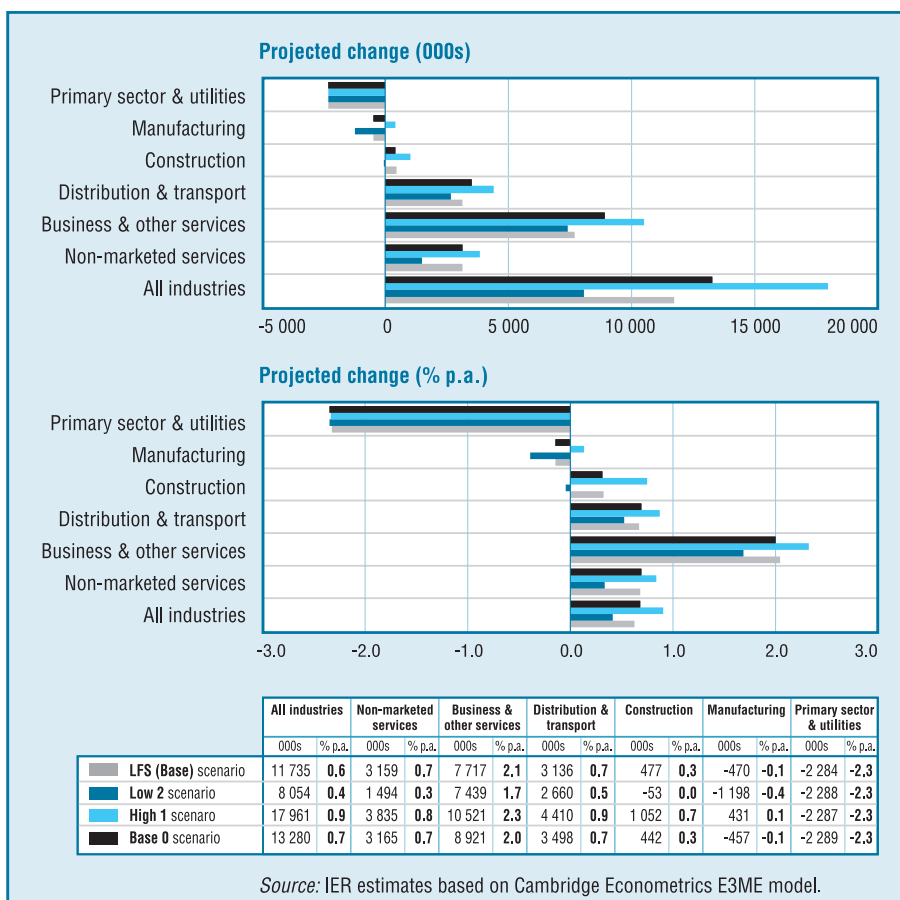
Projected change (000s)

Primary sector & utilities
Manufacturing
Construction
Distribution & transport
Business & other services
Non-marketed services
All industries

-5 000 0 5 000 10 000 15 000 20 000

Projected change (% p.a.)

Primary sector & utilities
Manufacturing
Construction
Distribution & transport
Business & other services
Non-marketed services
All industries

-3.0 -2.0 -1.0 0.0 1.0 2.0 3.0

| | All industries | | Non-marketed services | | Business & other services | | Distribution & transport | | Construction | | Manufacturing | | Primary sector & utilities | |
|---|---|---|---|---|---|---|---|---|---|---|---|---|---|---|
| | 000s | % p.a. | 000s | % p.a. | 000s | % p.a. | 000s | % p.a. | 000s | % p.a. | 000s | % p.a. | 000s | % p.a. |
| LFS (Base) scenario | 11 735 | 0.6 | 3 159 | 0.7 | 7 717 | 2.1 | 3 136 | 0.7 | 477 | 0.3 | -470 | -0.1 | -2 284 | -2.3 |
| Low 2 scenario | 8 054 | 0.4 | 1 494 | 0.3 | 7 439 | 1.7 | 2 660 | 0.5 | -53 | 0.0 | -1 198 | -0.4 | -2 288 | -2.3 |
| High 1 scenaro | 17 961 | 0.9 | 3 835 | 0.8 | 10 521 | 2.3 | 4 410 | 0.9 | 1 052 | 0.7 | 431 | 0.1 | -2 287 | -2.3 |
| Base 0 scenario | 13 280 | 0.7 | 3 165 | 0.7 | 8 921 | 2.0 | 3 498 | 0.7 | 442 | 0.3 | -457 | -0.1 | -2 289 | -2.3 |

Source: IER estimates based on Cambridge Econometrics E3ME model.